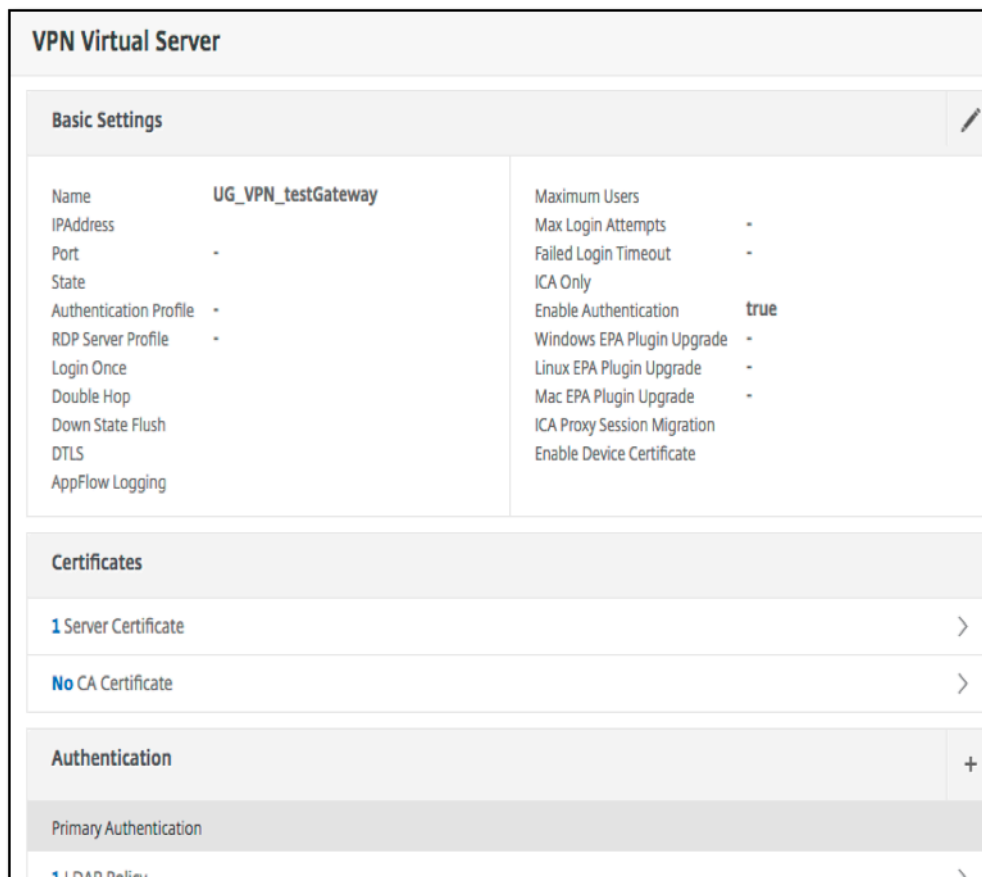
VPN Virtual Server

Basic Settings

| | |
|---|---|
| Name | UG_VPN_testGateway |
| IPAddress | |
| Port | - |
| State | |
| Authentication Profile | - |
| RDP Server Profile | - |
| Login Once | |
| Double Hop | |
| Down State Flush | |
| DTLS | |
| AppFlow Logging | |

| | |
|---|---|
| Maximum Users | |
| Max Login Attempts | - |
| Failed Login Timeout | - |
| ICA Only | |
| Enable Authentication | true |
| Windows EPA Plugin Upgrade | - |
| Linux EPA Plugin Upgrade | - |
| Mac EPA Plugin Upgrade | - |
| ICA Proxy Session Migration | |
| Enable Device Certificate | |

Certificates

1 Server Certificate

No CA Certificate

Authentication

+

Primary Authentication

1 LDAP Policy